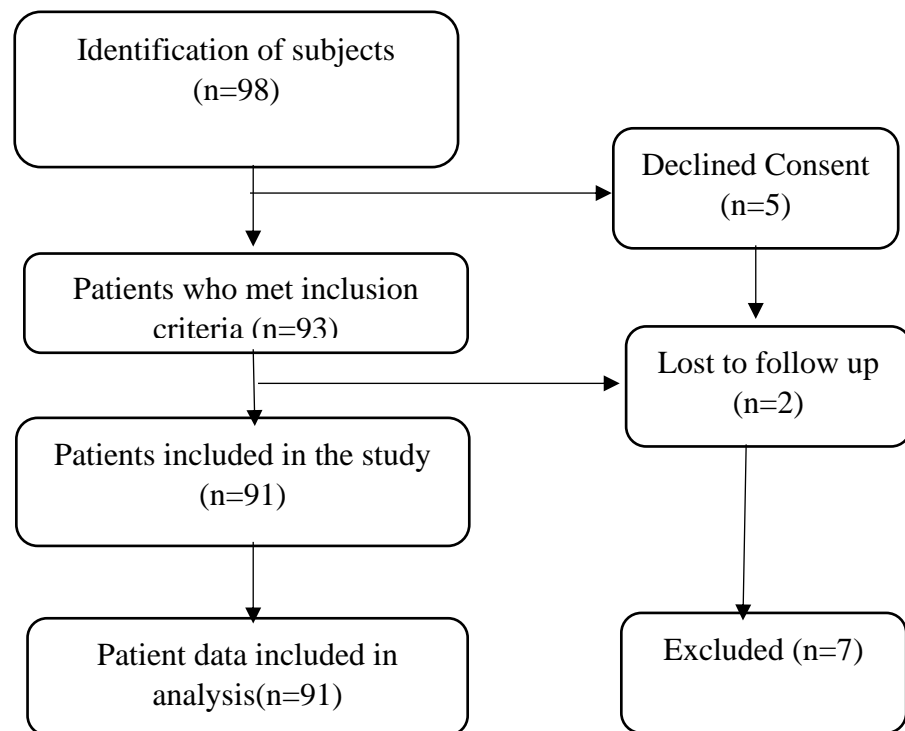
Identification of subjects (n=98)

Declined Consent (n=5)

Patients who met inclusion criteria (n=93)

Lost to follow up (n=2)

Patients included in the study (n=91)

Patient data included in analysis(n=91)

Excluded (n=7)